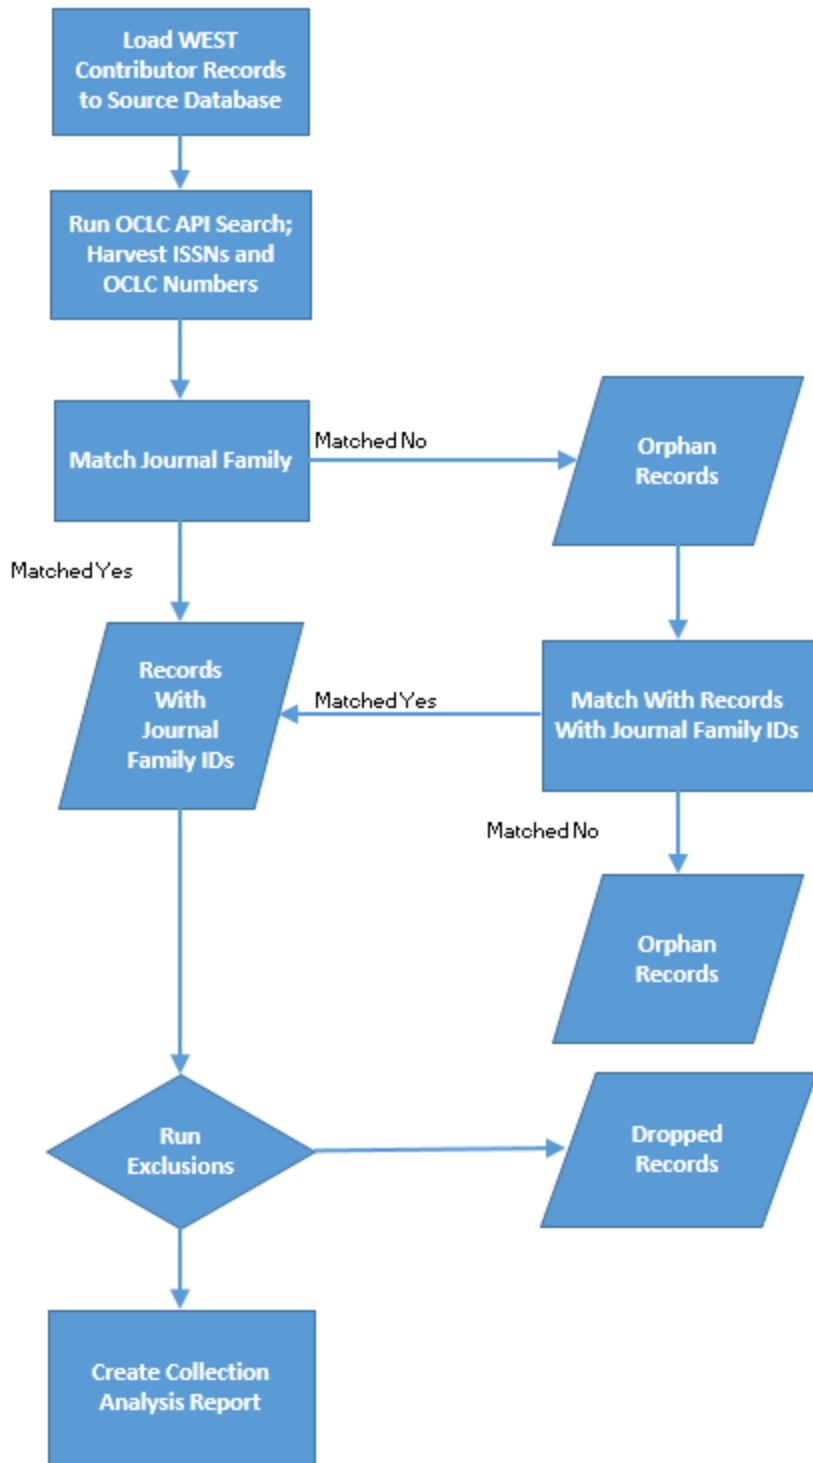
Load WEST Contributor Records to Source Database

Run OCLC API Search; Harvest ISSNs and OCLC Numbers

Match Journal Family

Matched No

Orphan Records

Matched Yes

Records With Journal Family IDs

Matched Yes

Match With Records With Journal Family IDs

Matched No

Orphan Records

Run Exclusions

Dropped Records

Create Collection Analysis Report